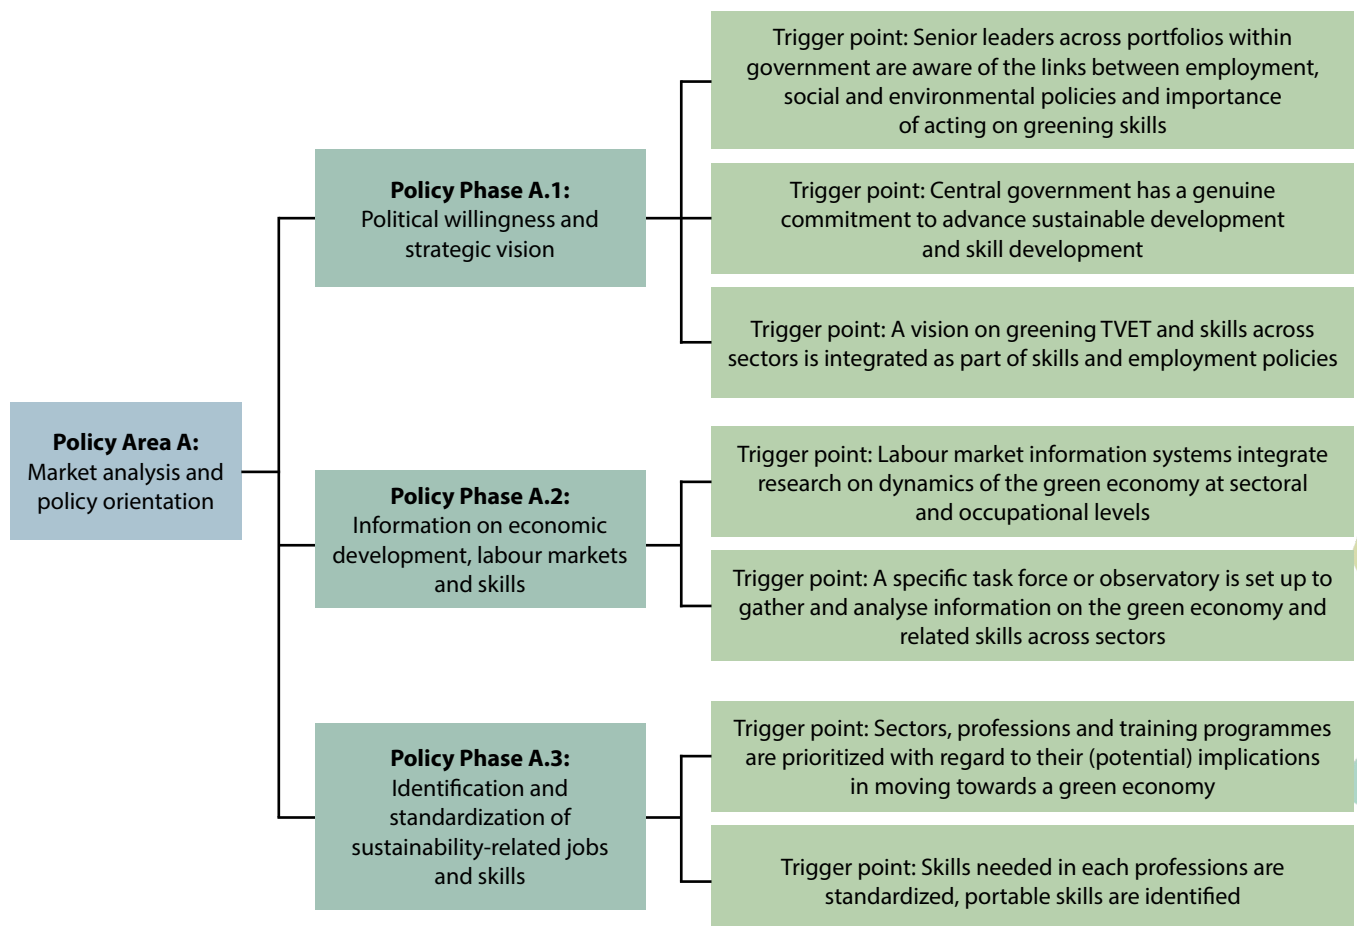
**Policy Area A:**
Market analysis and policy orientation

**Policy Phase A.1:**
Political willingness and strategic vision

Trigger point: Senior leaders across portfolios within government are aware of the links between employment, social and environmental policies and importance of acting on greening skills

Trigger point: Central government has a genuine commitment to advance sustainable development and skill development

Trigger point: A vision on greening TVET and skills across sectors is integrated as part of skills and employment policies

**Policy Phase A.2:**
Information on economic development, labour markets and skills

Trigger point: Labour market information systems integrate research on dynamics of the green economy at sectoral and occupational levels

Trigger point: A specific task force or observatory is set up to gather and analyse information on the green economy and related skills across sectors

**Policy Phase A.3:**
Identification and standardization of sustainability-related jobs and skills

Trigger point: Sectors, professions and training programmes are prioritized with regard to their (potential) implications in moving towards a green economy

Trigger point: Skills needed in each professions are standardized, portable skills are identified